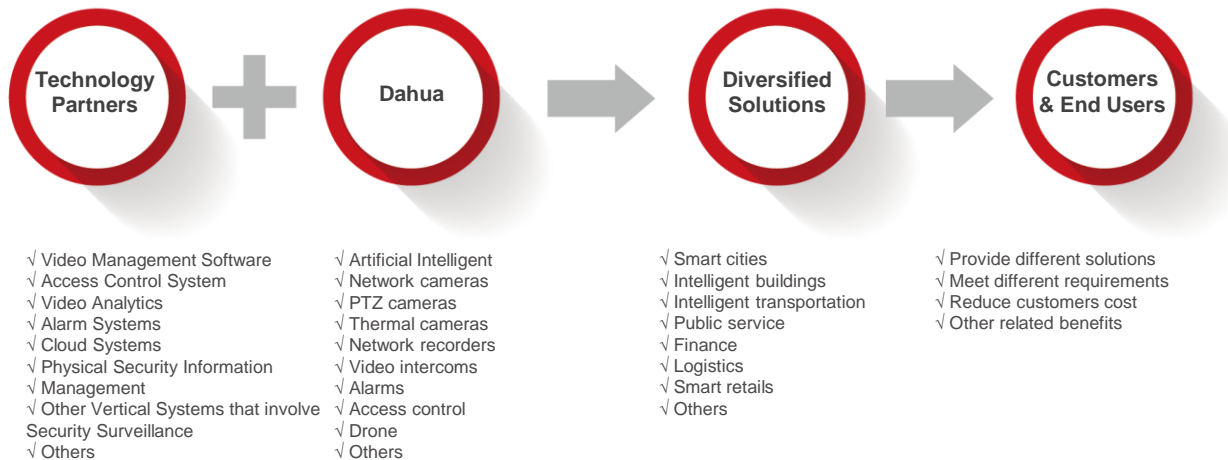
Technology Partners

Dahua

Diversified Solutions

Customers & End Users

√ Video Management Software
√ Access Control System
√ Video Analytics
√ Alarm Systems
√ Cloud Systems
√ Physical Security Information
√ Management
√ Other Vertical Systems that involve Security Surveillance
√ Others

√ Artificial Intelligent
√ Network cameras
√ PTZ cameras
√ Thermal cameras
√ Network recorders
√ Video intercoms
√ Alarms
√ Access control
√ Drone
√ Others

√ Smart cities
√ Intelligent buildings
√ Intelligent transportation
√ Public service
√ Finance
√ Logistics
√ Smart retails
√ Others

√ Provide different solutions
√ Meet different requirements
√ Reduce customers cost
√ Other related benefits